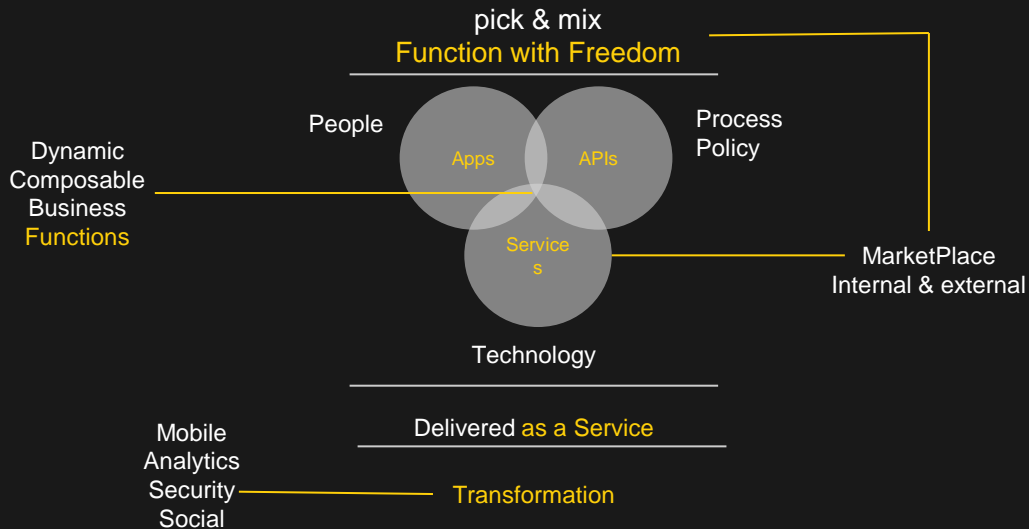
pick & mix
Function with Freedom

People

Apps

APIs

Process
Policy

Dynamic
Composable
Business
Functions

Service
s

MarketPlace
Internal & external

Technology

Delivered as a Service

Mobile
Analytics
Security
Social

Transformation